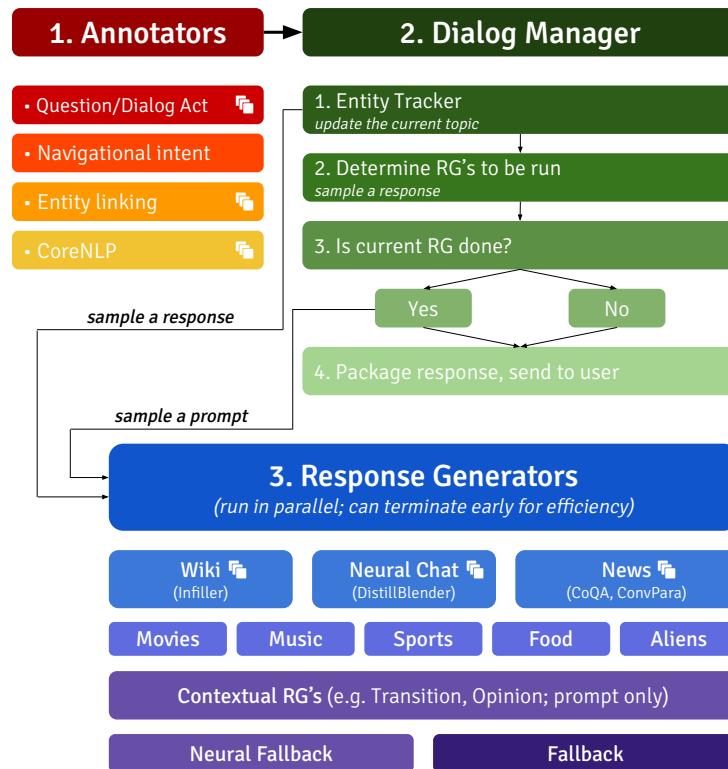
1. Annotators

2. Dialog Manager

• Question/Dialog Act

• Navigational intent

• Entity linking

• CoreNLP

1. Entity Tracker
update the current topic

2. Determine RG's to be run
sample a response

3. Is current RG done?

Yes

No

4. Package response, send to user

sample a response

sample a prompt

3. Response Generators
(run in parallel; can terminate early for efficiency)

Wiki
(Infiller)

Neural Chat
(DistillBlender)

News
(CoQA, ConvPara)

Movies

Music

Sports

Food

Aliens

Contextual RG's (e.g. Transition, Opinion; prompt only)

Neural Fallback

Fallback